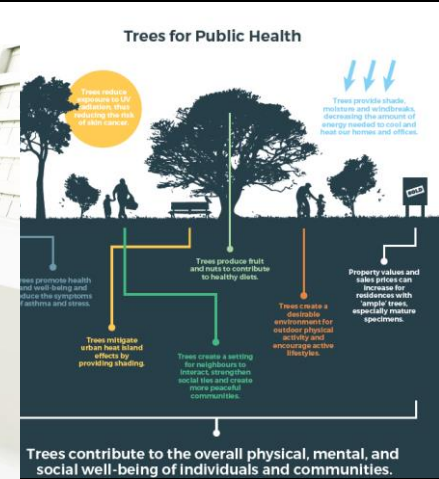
Trees for Public Health

Trees reduce exposure to UV radiation, thus reducing the risk of skin cancer.

Trees provide shade, moisture and windbreaks, decreasing the amount of energy needed to cool and heat our homes and offices.

SOLD

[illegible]rees promote health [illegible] well-being and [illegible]duce the symptoms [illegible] asthma and stress.

Trees produce fruit and nuts to contribute to healthy diets.

Property values and sales prices can increase for residences with 'ample' trees, especially mature specimens.

Trees mitigate urban heat island effects by providing shading.

Trees create a desirable environment for outdoor physical activity and encourage active lifestyles.

Trees create a setting for neighbours to interact, strengthen social ties and create more peaceful communities.

Trees contribute to the overall physical, mental, and social well-being of individuals and communities.